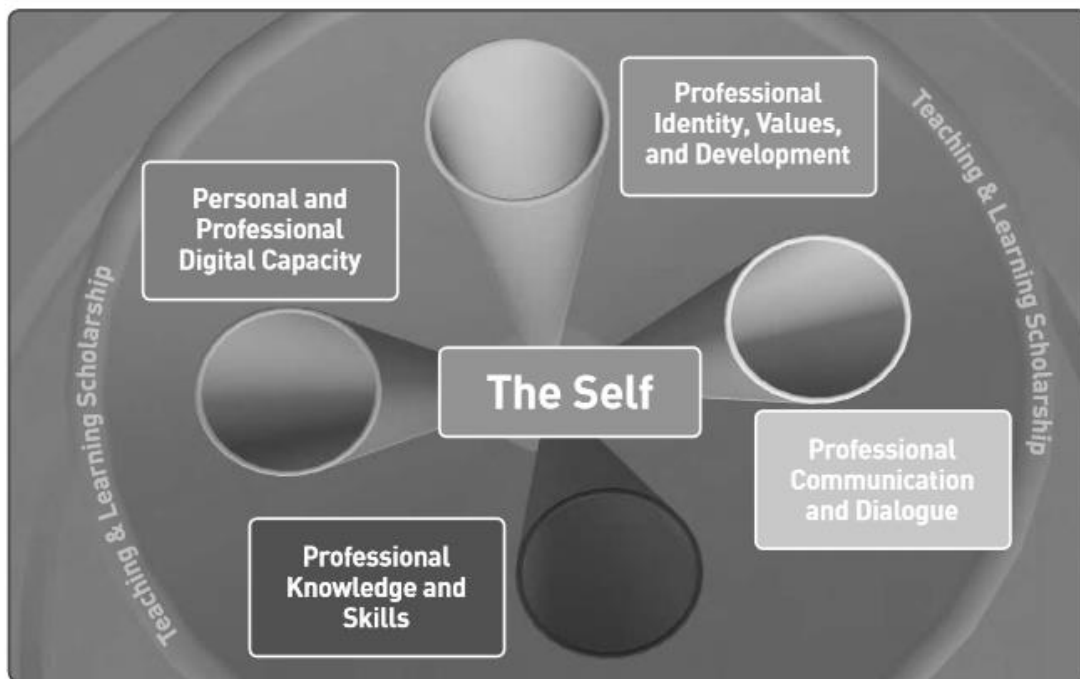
Professional Identity, Values, and Development

Teaching & Learning Scholarship

Personal and Professional Digital Capacity

Teaching & Learning Scholarship

The Self

Professional Communication and Dialogue

Professional Knowledge and Skills